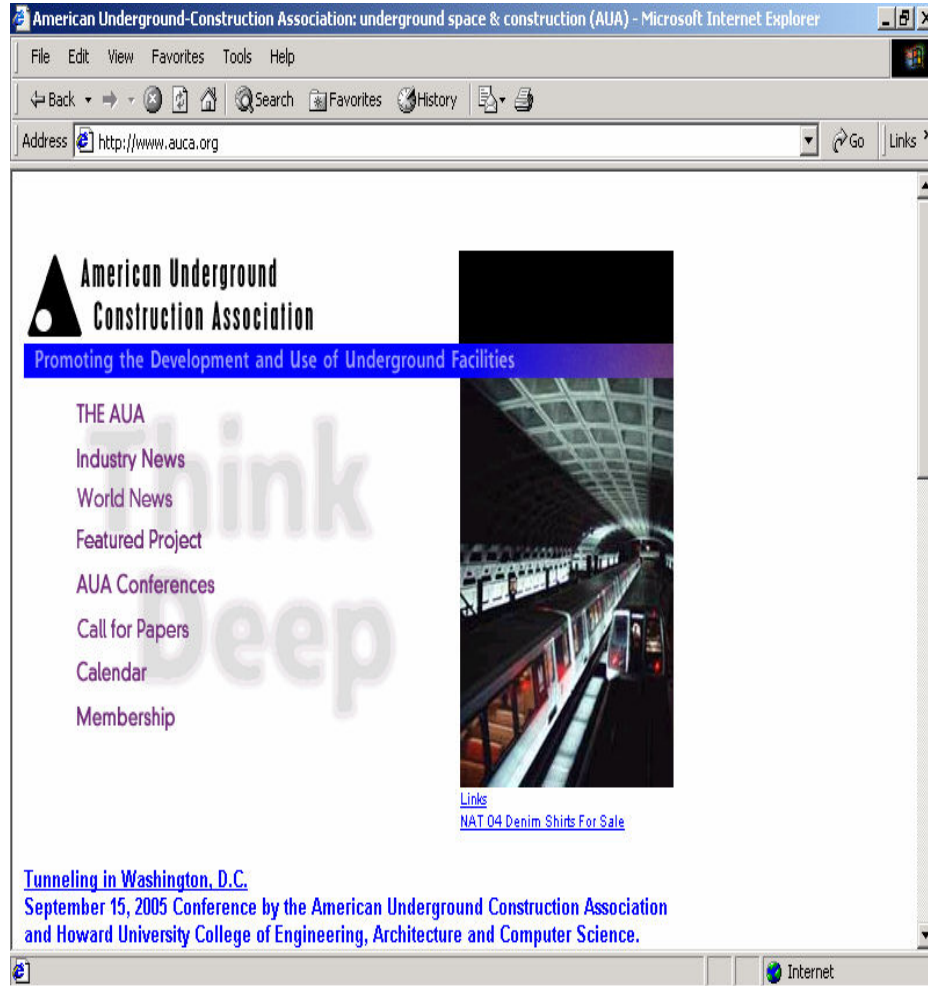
American Underground-Construction Association: underground space & construction (AUA) - Microsoft Internet Explorer

File Edit View Favorites Tools Help

Back Search Favorites History

Address http://www.auca.org Go Links

American Underground Construction Association

Promoting the Development and Use of Underground Facilities

Think Deep

THE AUA

Industry News

World News

Featured Project

AUA Conferences

Call for Papers

Calendar

Membership

Links

NAT 04 Denim Shirts For Sale

Tunneling in Washington, D.C.

September 15, 2005 Conference by the American Underground Construction Association and Howard University College of Engineering, Architecture and Computer Science.

Internet